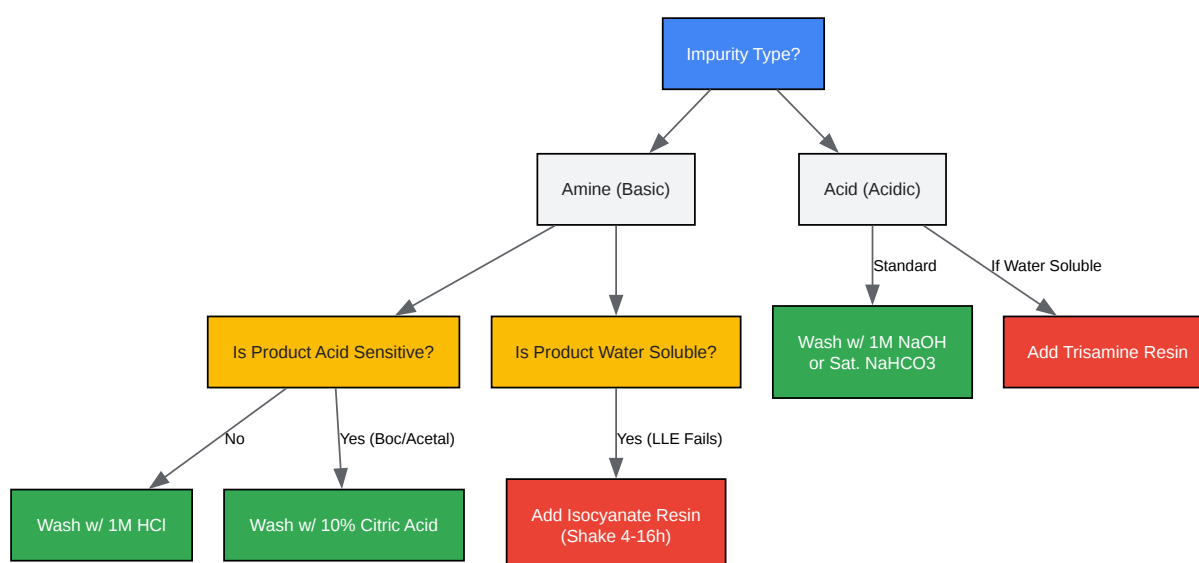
Impurity Type?

Amine (Basic)

Acid (Acidic)

Is Product Acid Sensitive?

Is Product Water Soluble?

Standard

If Water Soluble

Wash w/ 1M NaOH or Sat. NaHCO3

Add Trisamine Resin

No

Yes (Boc/Acetal)

Yes (LLE Fails)

Wash w/ 1M HCl

Wash w/ 10% Citric Acid

Add Isocyanate Resin (Shake 4-16h)